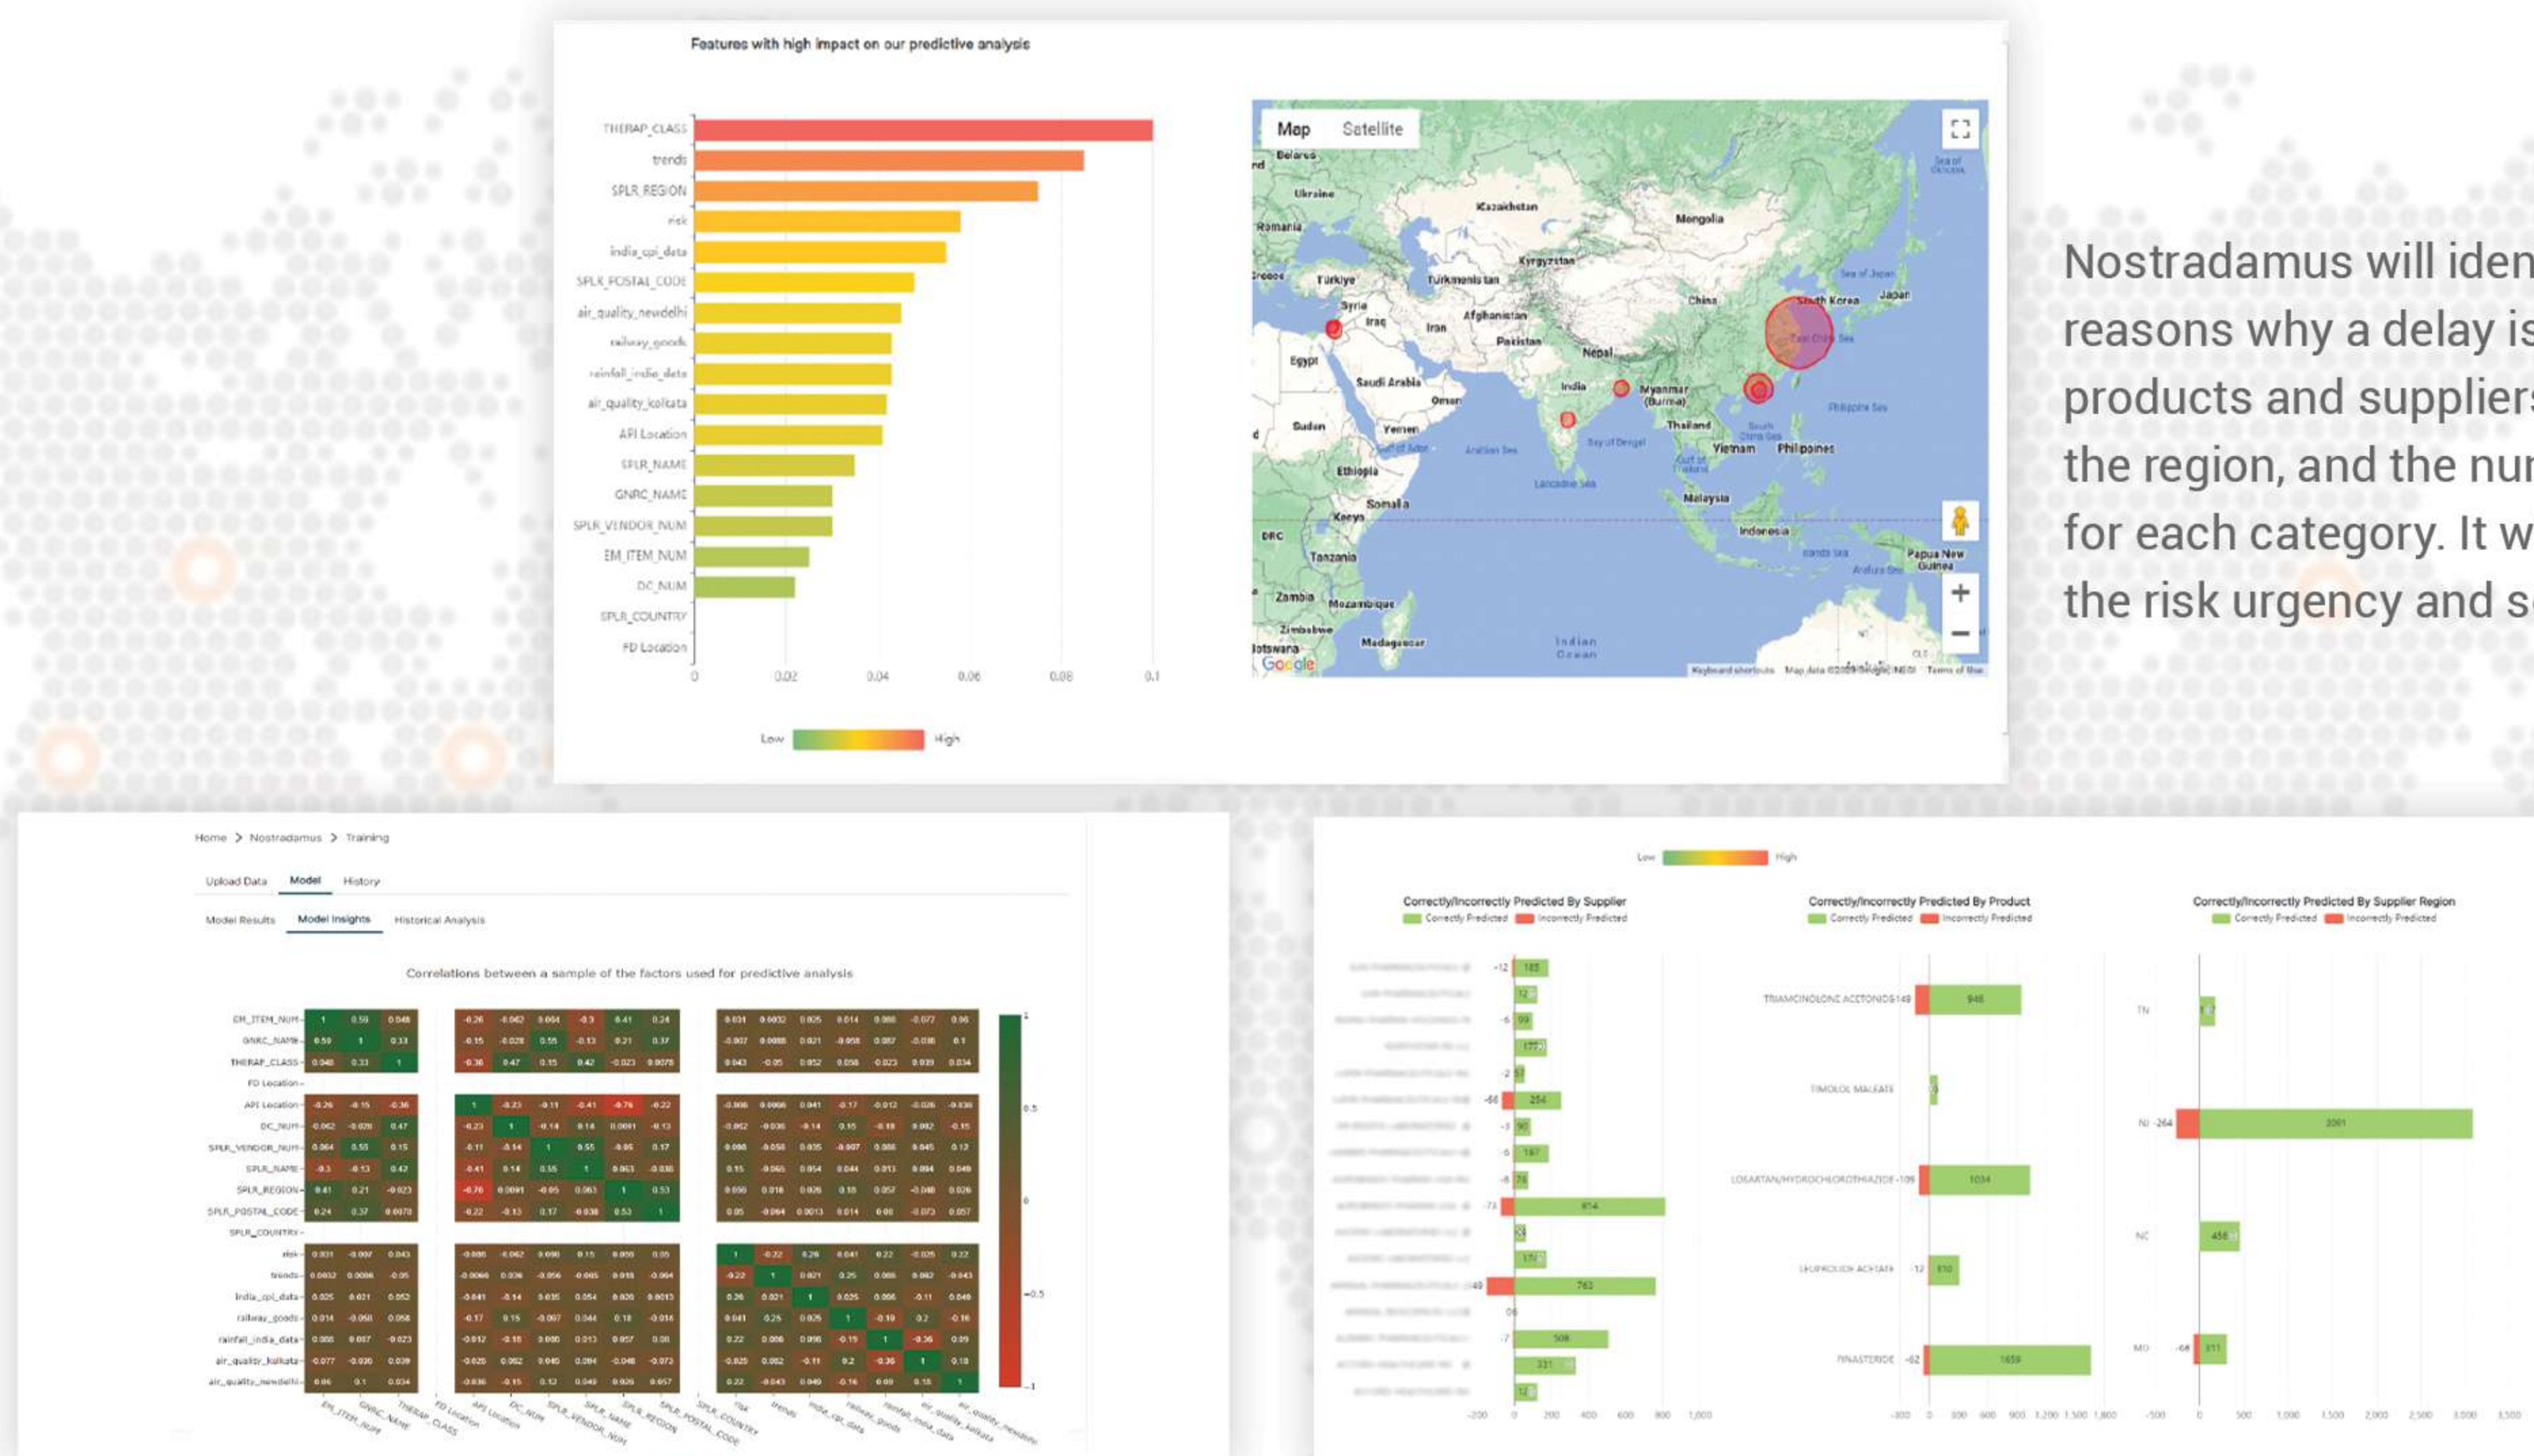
Features with high impact on our predictive analysis

THERAP_CLASS
trends
SPLR_REGION
risk
india_cpi_data
SPLR_POSTAL_CODE
air_quality_newdelhi
railway_goods
rainfall_india_data
air_quality_kolkata
API Location
SPLR_NAME
GNRC_NAME
SPLR_VENDOR_NUM
EM_ITEM_NUM
DC_NUM
SPLR_COUNTRY
FD Location

0 0.02 0.04 0.06 0.08 0.1

Low High

Map Satellite

Nostradamus will iden
reasons why a delay is
products and suppliers
the region, and the nu
for each category. It w
the risk urgency and s

Home > Nostradamus > Training

Upload Data Model History

Model Results Model Insights Historical Analysis

Correlations between a sample of the factors used for predictive analysis

Low High

Correctly/Incorrectly Predicted By Supplier
Correctly Predicted Incorrectly Predicted

Correctly/Incorrectly Predicted By Product
Correctly Predicted Incorrectly Predicted

TRIAMCINOLONE ACETONIDE
TIMOLOL MALEATE
LOSARTAN/HYDROCHLOROTHIAZIDE
LEUPROLIDE ACETATE
FINASTERIDE

Correctly/Incorrectly Predicted By Supplier Region
Correctly Predicted Incorrectly Predicted

TN
NJ
NC
MO